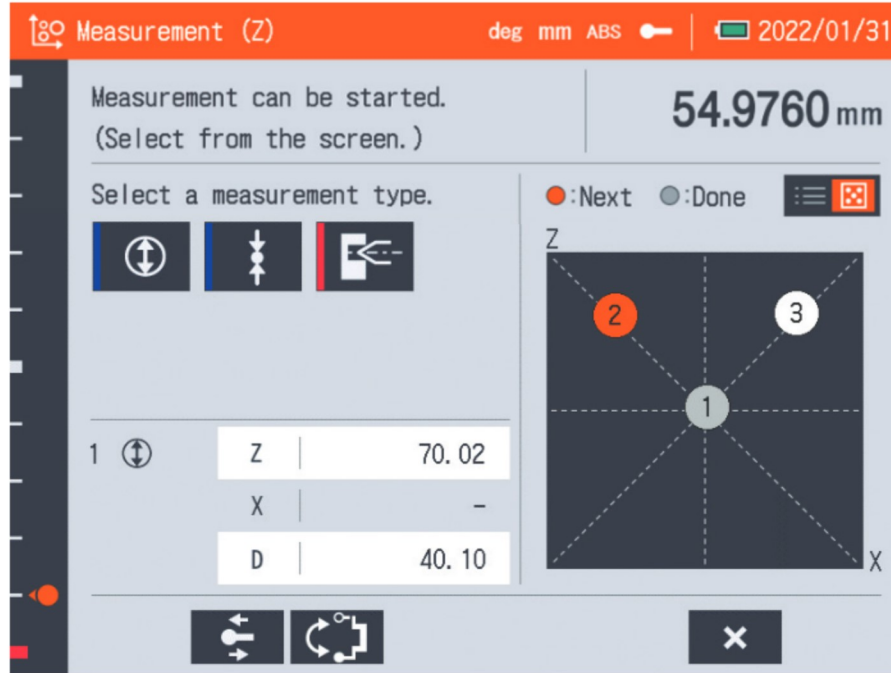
Measurement (Z) deg mm ABS 2022/01/31

Measurement can be started.
(Select from the screen.)

54.9760 mm

Select a measurement type.

●:Next ●:Done

Z

2

3

1

X

| 1 | Z | 70.02 |
|---|---|---|
| | X | - |
| | D | 40.10 |

×